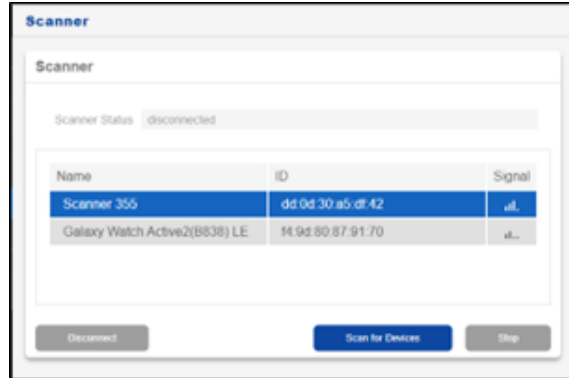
Scanner

Scanner

Scanner Status disconnected

| Name | ID | Signal |
|---|---|---|
| Scanner 355 | dd:0d:30:a5:df:42 | |
| Galaxy Watch Active2(B838) LE | f4:9d:80:87:91:70 | |

Disconnect

Scan for Devices

Stop